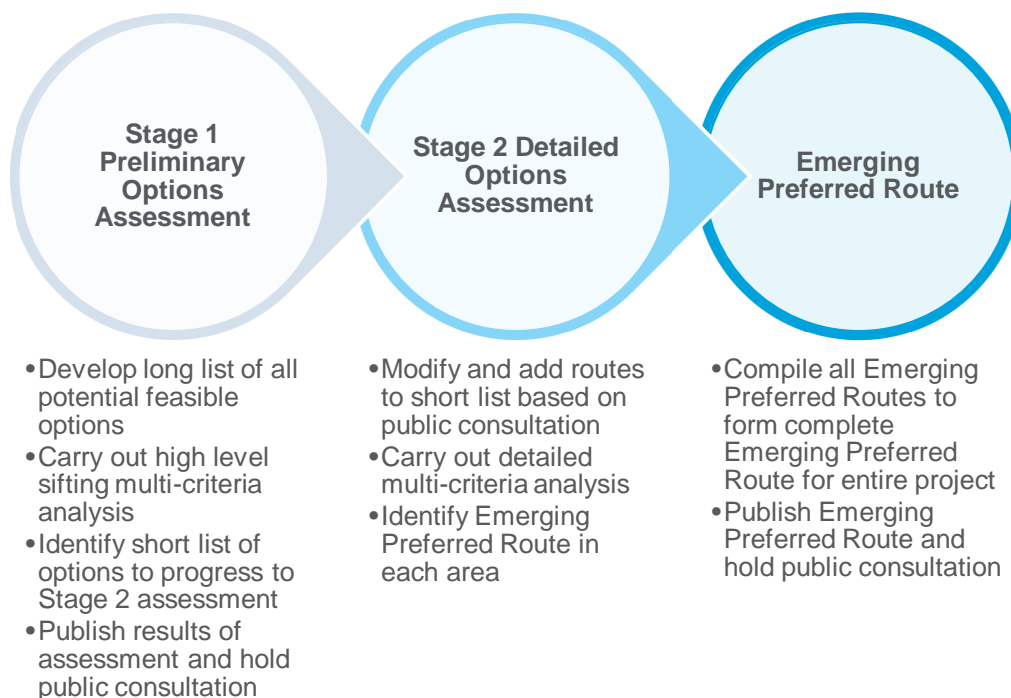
Stage 1 Preliminary Options Assessment

Stage 2 Detailed Options Assessment

Emerging Preferred Route

•Develop long list of all potential feasible options
•Carry out high level sifting multi-criteria analysis
•Identify short list of options to progress to Stage 2 assessment
•Publish results of assessment and hold public consultation

•Modify and add routes to short list based on public consultation
•Carry out detailed multi-criteria analysis
•Identify Emerging Preferred Route in each area

•Compile all Emerging Preferred Routes to form complete Emerging Preferred Route for entire project
•Publish Emerging Preferred Route and hold public consultation